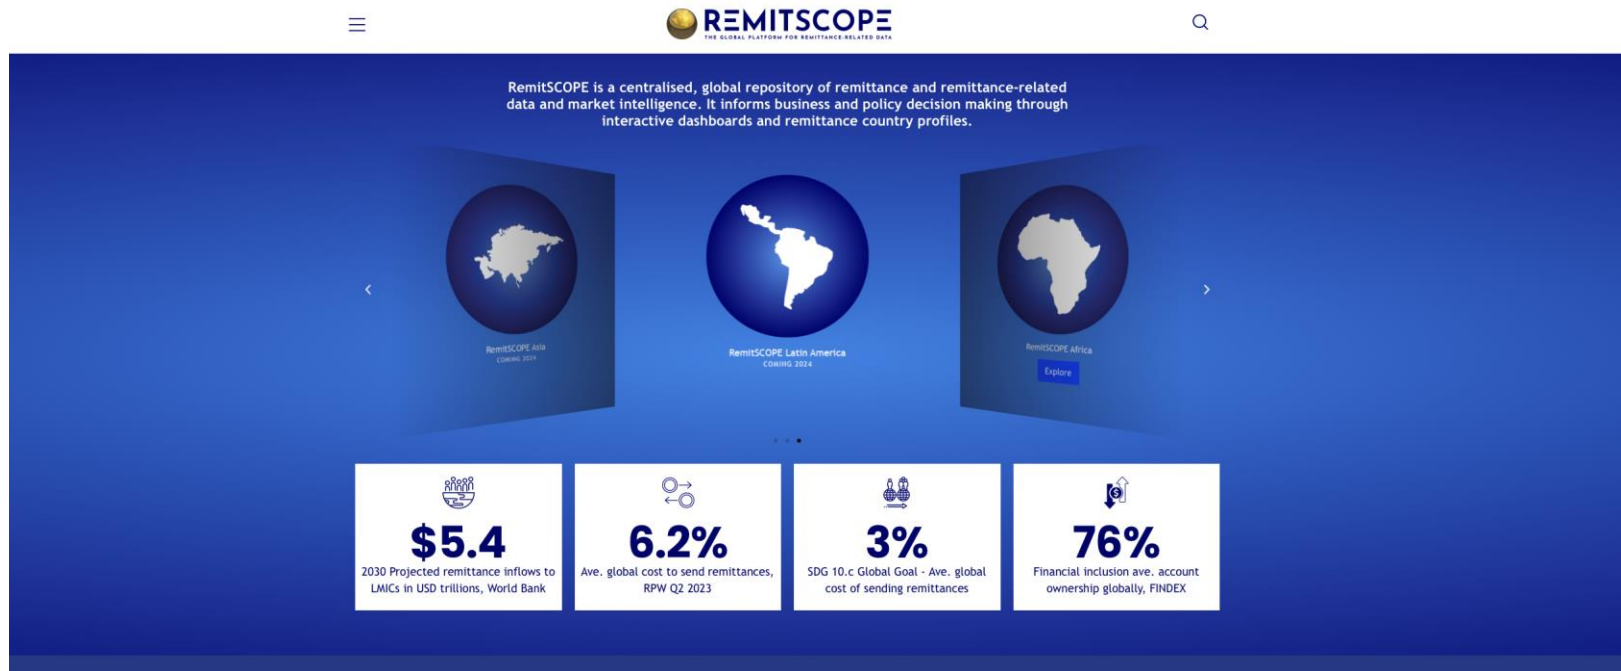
REMITSCOPE
THE GLOBAL PLATFORM FOR REMITTANCE-RELATED DATA

RemitSCOPE is a centralised, global repository of remittance and remittance-related data and market intelligence. It informs business and policy decision making through interactive dashboards and remittance country profiles.

‹

RemitSCOPE Asia
COMING 2024

RemitSCOPE Latin America
COMING 2024

RemitSCOPE Africa
Explore

›

$5.4
2030 Projected remittance inflows to LMICs in USD trillions, World Bank

6.2%
Ave. global cost to send remittances, RPW Q2 2023

3%
SDG 10.c Global Goal - Ave. global cost of sending remittances

76%
Financial inclusion ave. account ownership globally, FINDEX